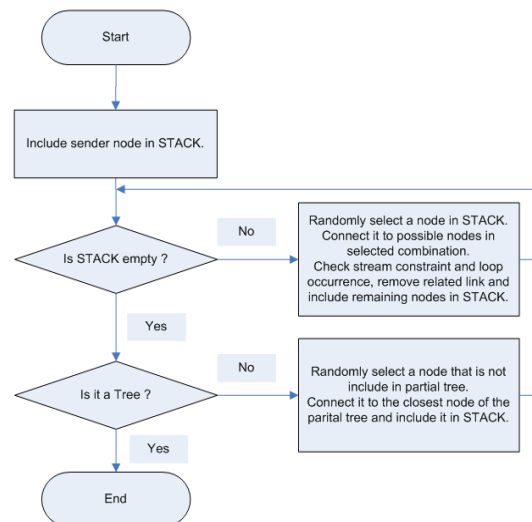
Start

Include sender node in STACK.

Is STACK empty ?

No

Randomly select a node in STACK. Connect it to possible nodes in selected combination. Check stream constraint and loop occurrence, remove related link and include remaining nodes in STACK.

Yes

Is it a Tree ?

No

Randomly select a node that is not include in partial tree. Connect it to the closest node of the parital tree and include it in STACK.

Yes

End